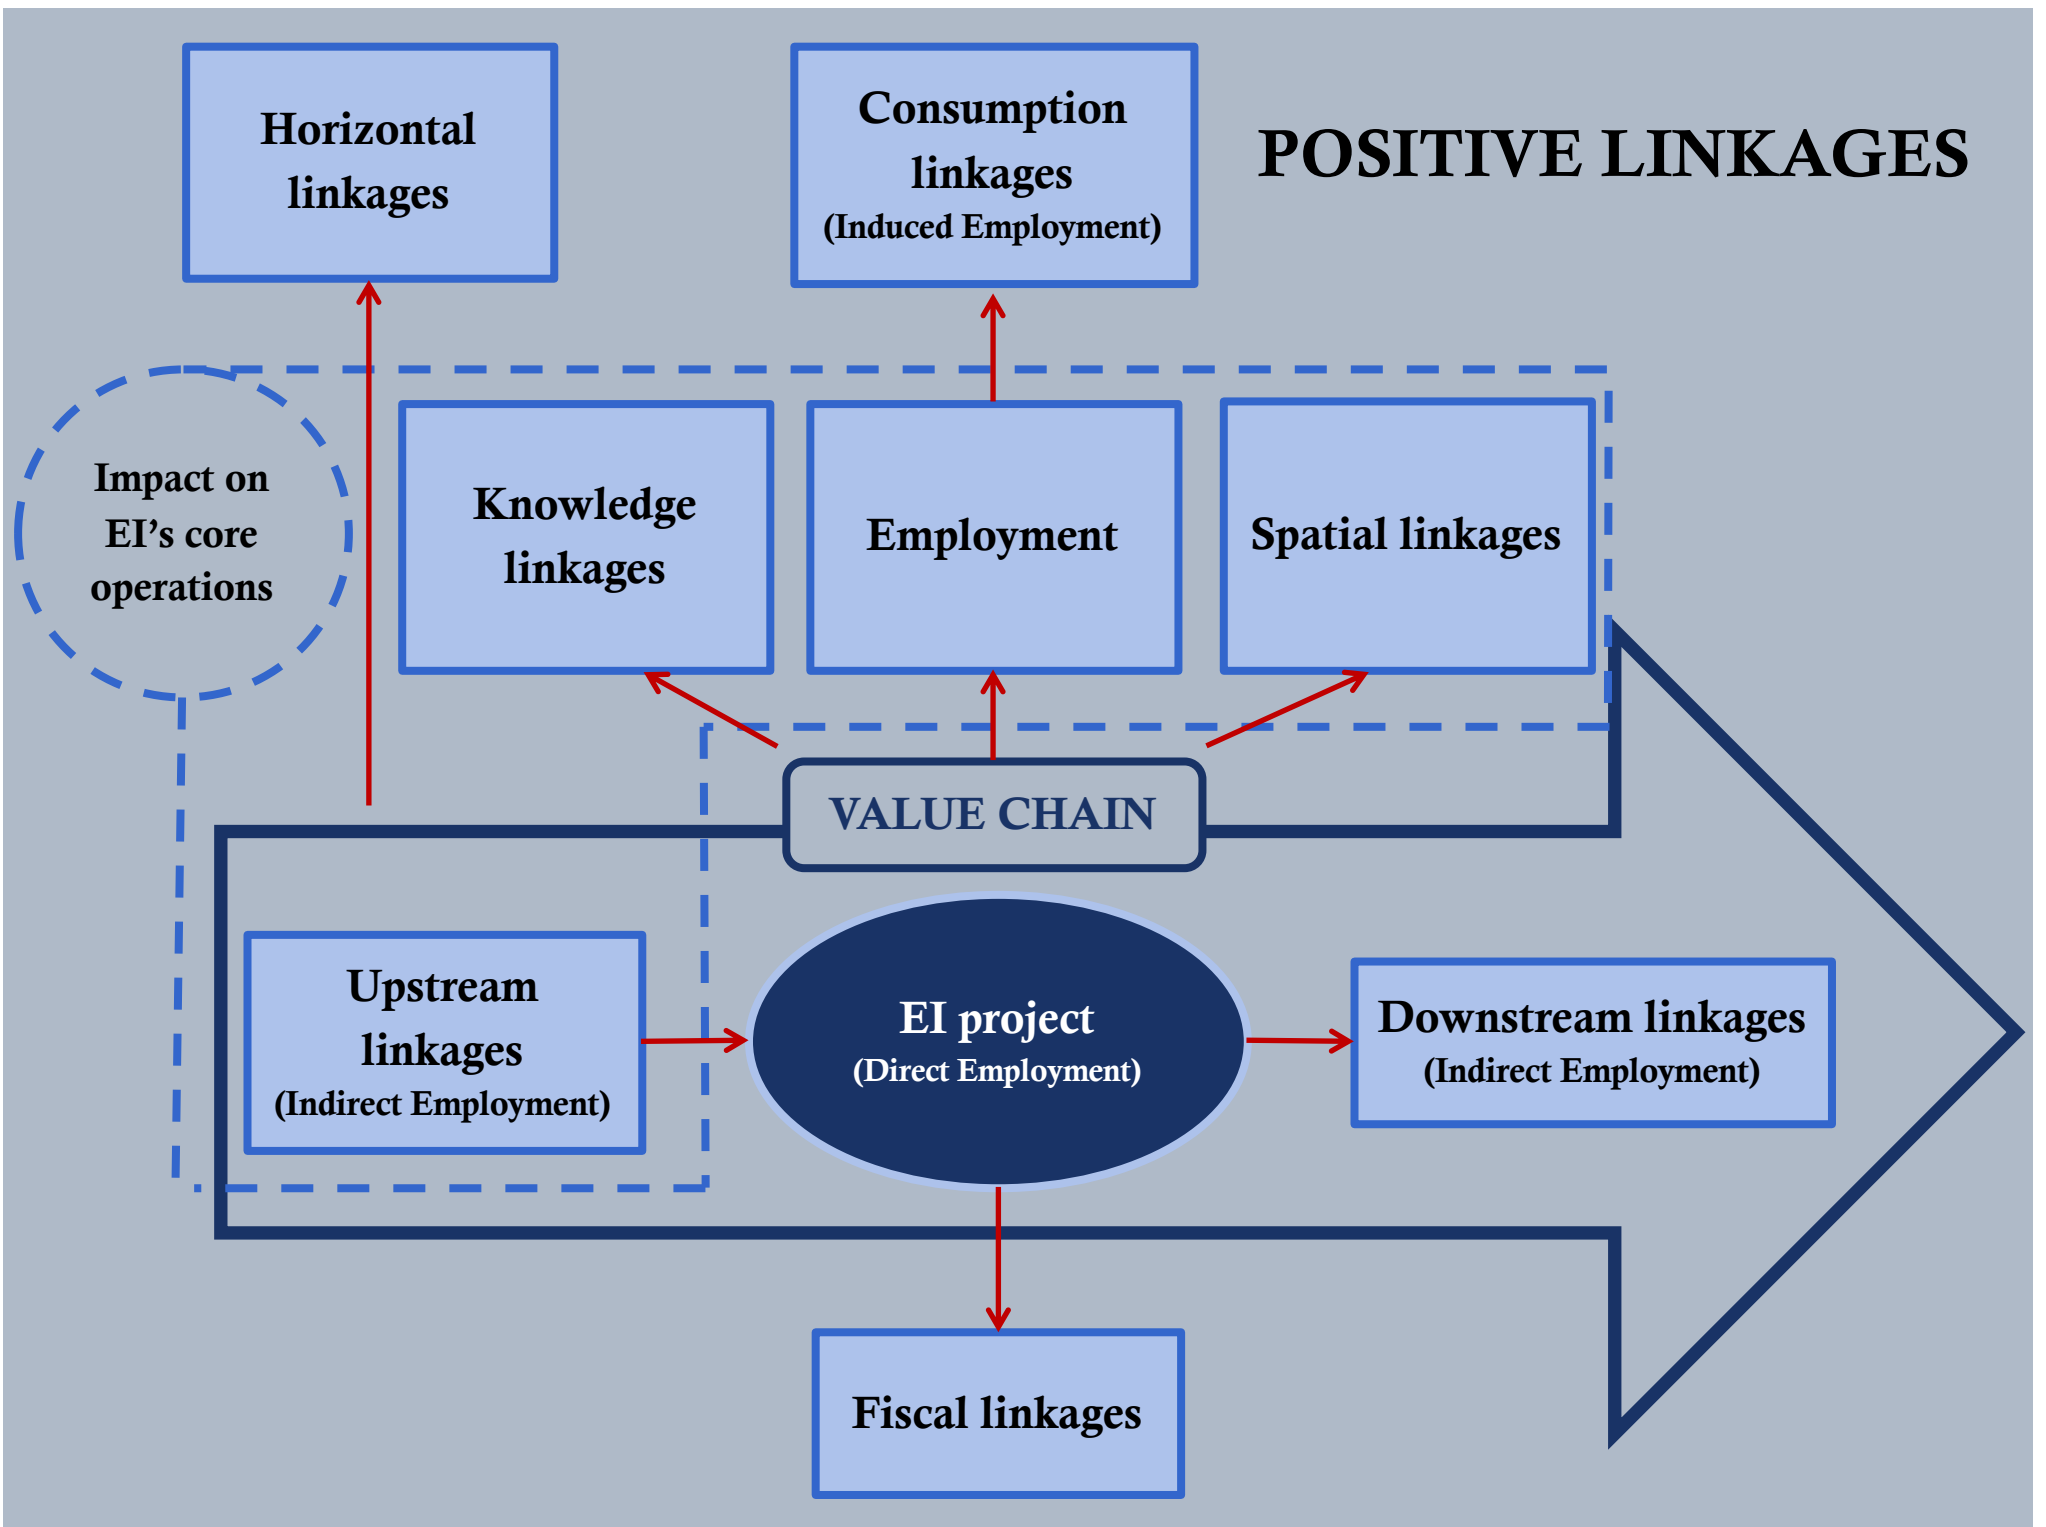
Horizontal linkages

Consumption linkages
(Induced Employment)

POSITIVE LINKAGES

Impact on EI’s core operations

Knowledge linkages

Employment

Spatial linkages

VALUE CHAIN

Upstream linkages
(Indirect Employment)

EI project
(Direct Employment)

Downstream linkages
(Indirect Employment)

Fiscal linkages